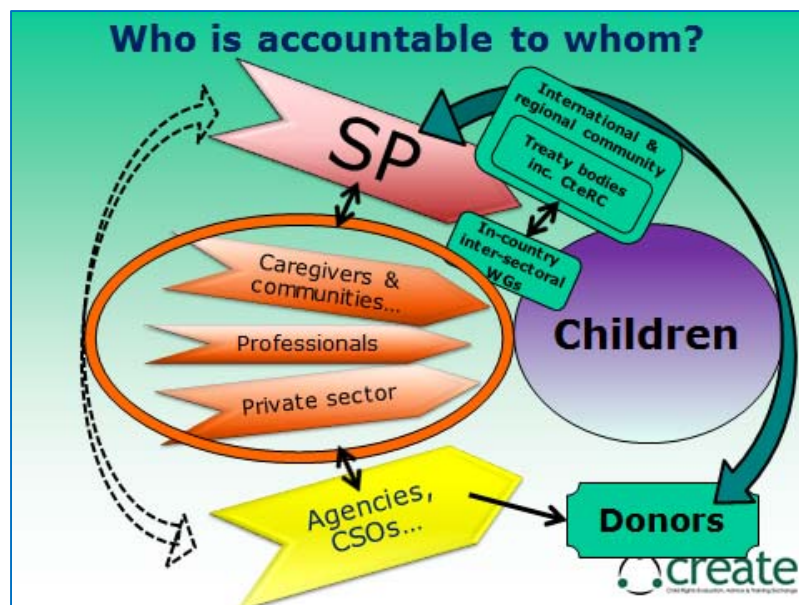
Who is accountable to whom?

SP

International & regional community

Treaty bodies inc. CteRC

In-country inter-sectoral WGs

Caregivers & communities...

Professionals

Private sector

Children

Agencies, CSOs...

Donors

create

Child Rights Evaluation, Advice & Training Exchange